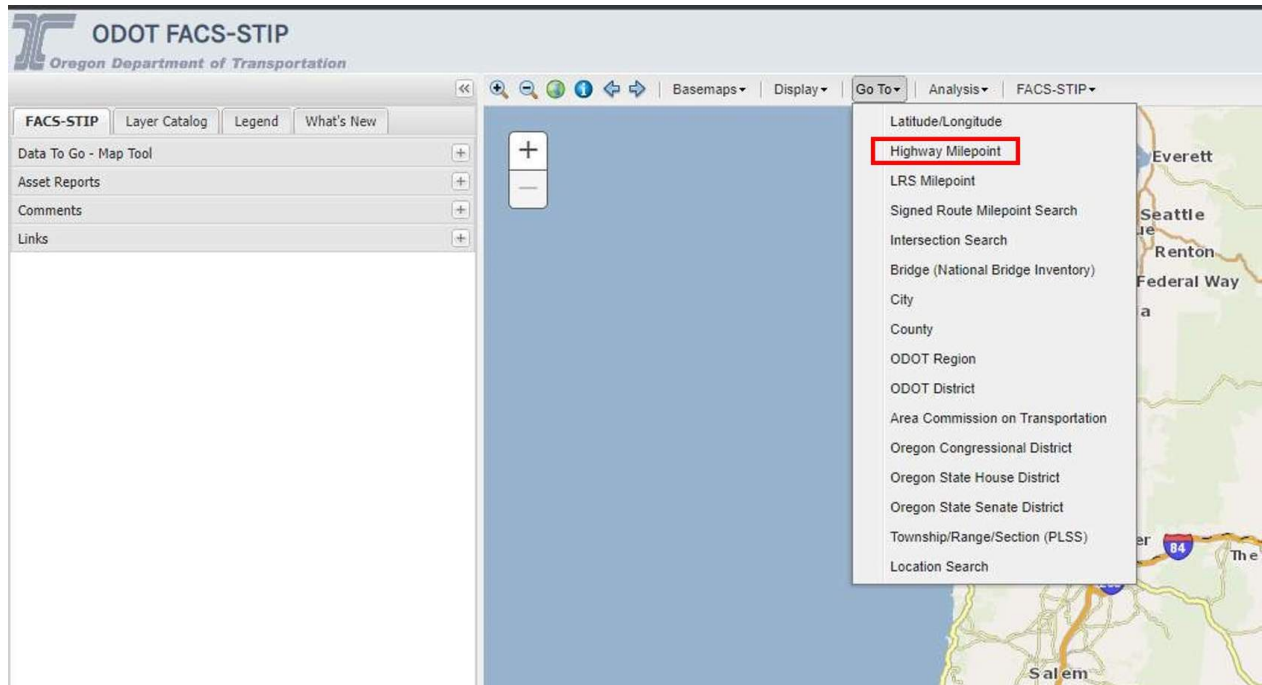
ODOT FACS-STIP
Oregon Department of Transportation

«
Basemaps▾ Display▾ Go To▾ Analysis▾ FACS-STIP▾

FACS-STIP Layer Catalog Legend What's New

Data To Go - Map Tool +
Asset Reports +
Comments +
Links +

+
—

Latitude/Longitude
Highway Milepoint
LRS Milepoint
Signed Route Milepoint Search
Intersection Search
Bridge (National Bridge Inventory)
City
County
ODOT Region
ODOT District
Area Commission on Transportation
Oregon Congressional District
Oregon State House District
Oregon State Senate District
Township/Range/Section (PLSS)
Location Search

Everett
Seattle
Renton
Federal Way
84
The
Salem